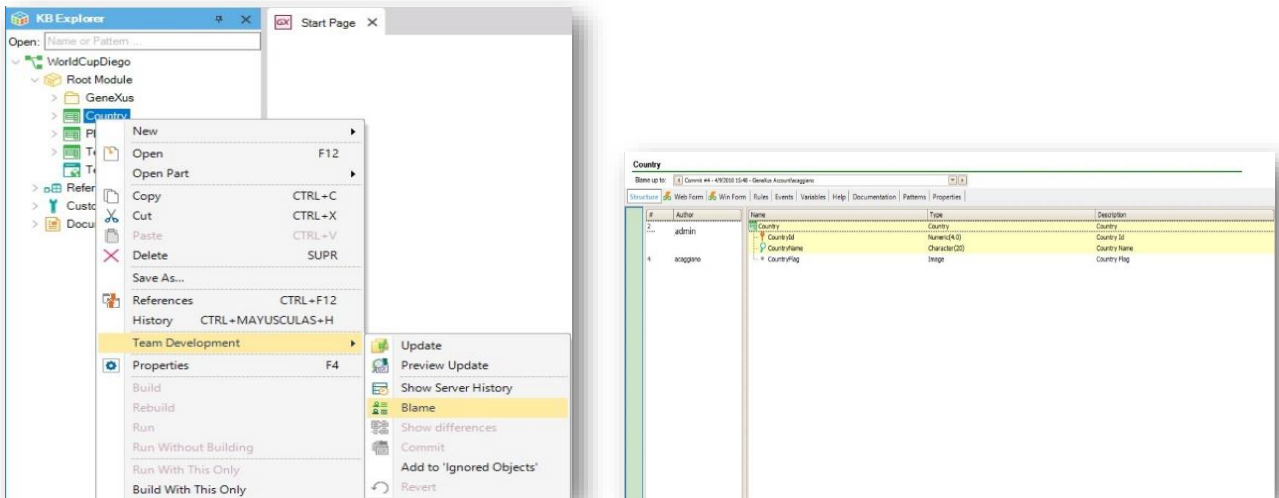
KB Explorer
Open: Name or Pattern ...
WorldCupDiego
Root Module
GeneXus
Country
Pl
Te
Te
Refer
Custo
Docu

Start Page

New
Open F12
Open Part
Copy CTRL+C
Cut CTRL+X
Paste CTRL+V
Delete SUPR
Save As...
References CTRL+F12
History CTRL+MAYUSCULAS+H
Team Development
Properties F4
Build
Rebuild
Run
Run Without Building
Run With This Only
Build With This Only

Update
Preview Update
Show Server History
Blame
Show differences
Commit
Add to 'Ignored Objects'
Revert

Country
Blame up to: Commit #4 - 4/9/2018 15:48 - GeneXus Account\acaggiano
Structure | Web Form | Win Form | Rules | Events | Variables | Help | Documentation | Patterns | Properties

| # | Author | Name | Type | Description |
|---|---|---|---|---|
| 2 | admin | Country | Country | Country |
| | | CountryId | Numeric(4.0) | Country Id |
| | | CountryName | Character(20) | Country Name |
| 4 | acaggiano | CountryFlag | Image | Country Flag |